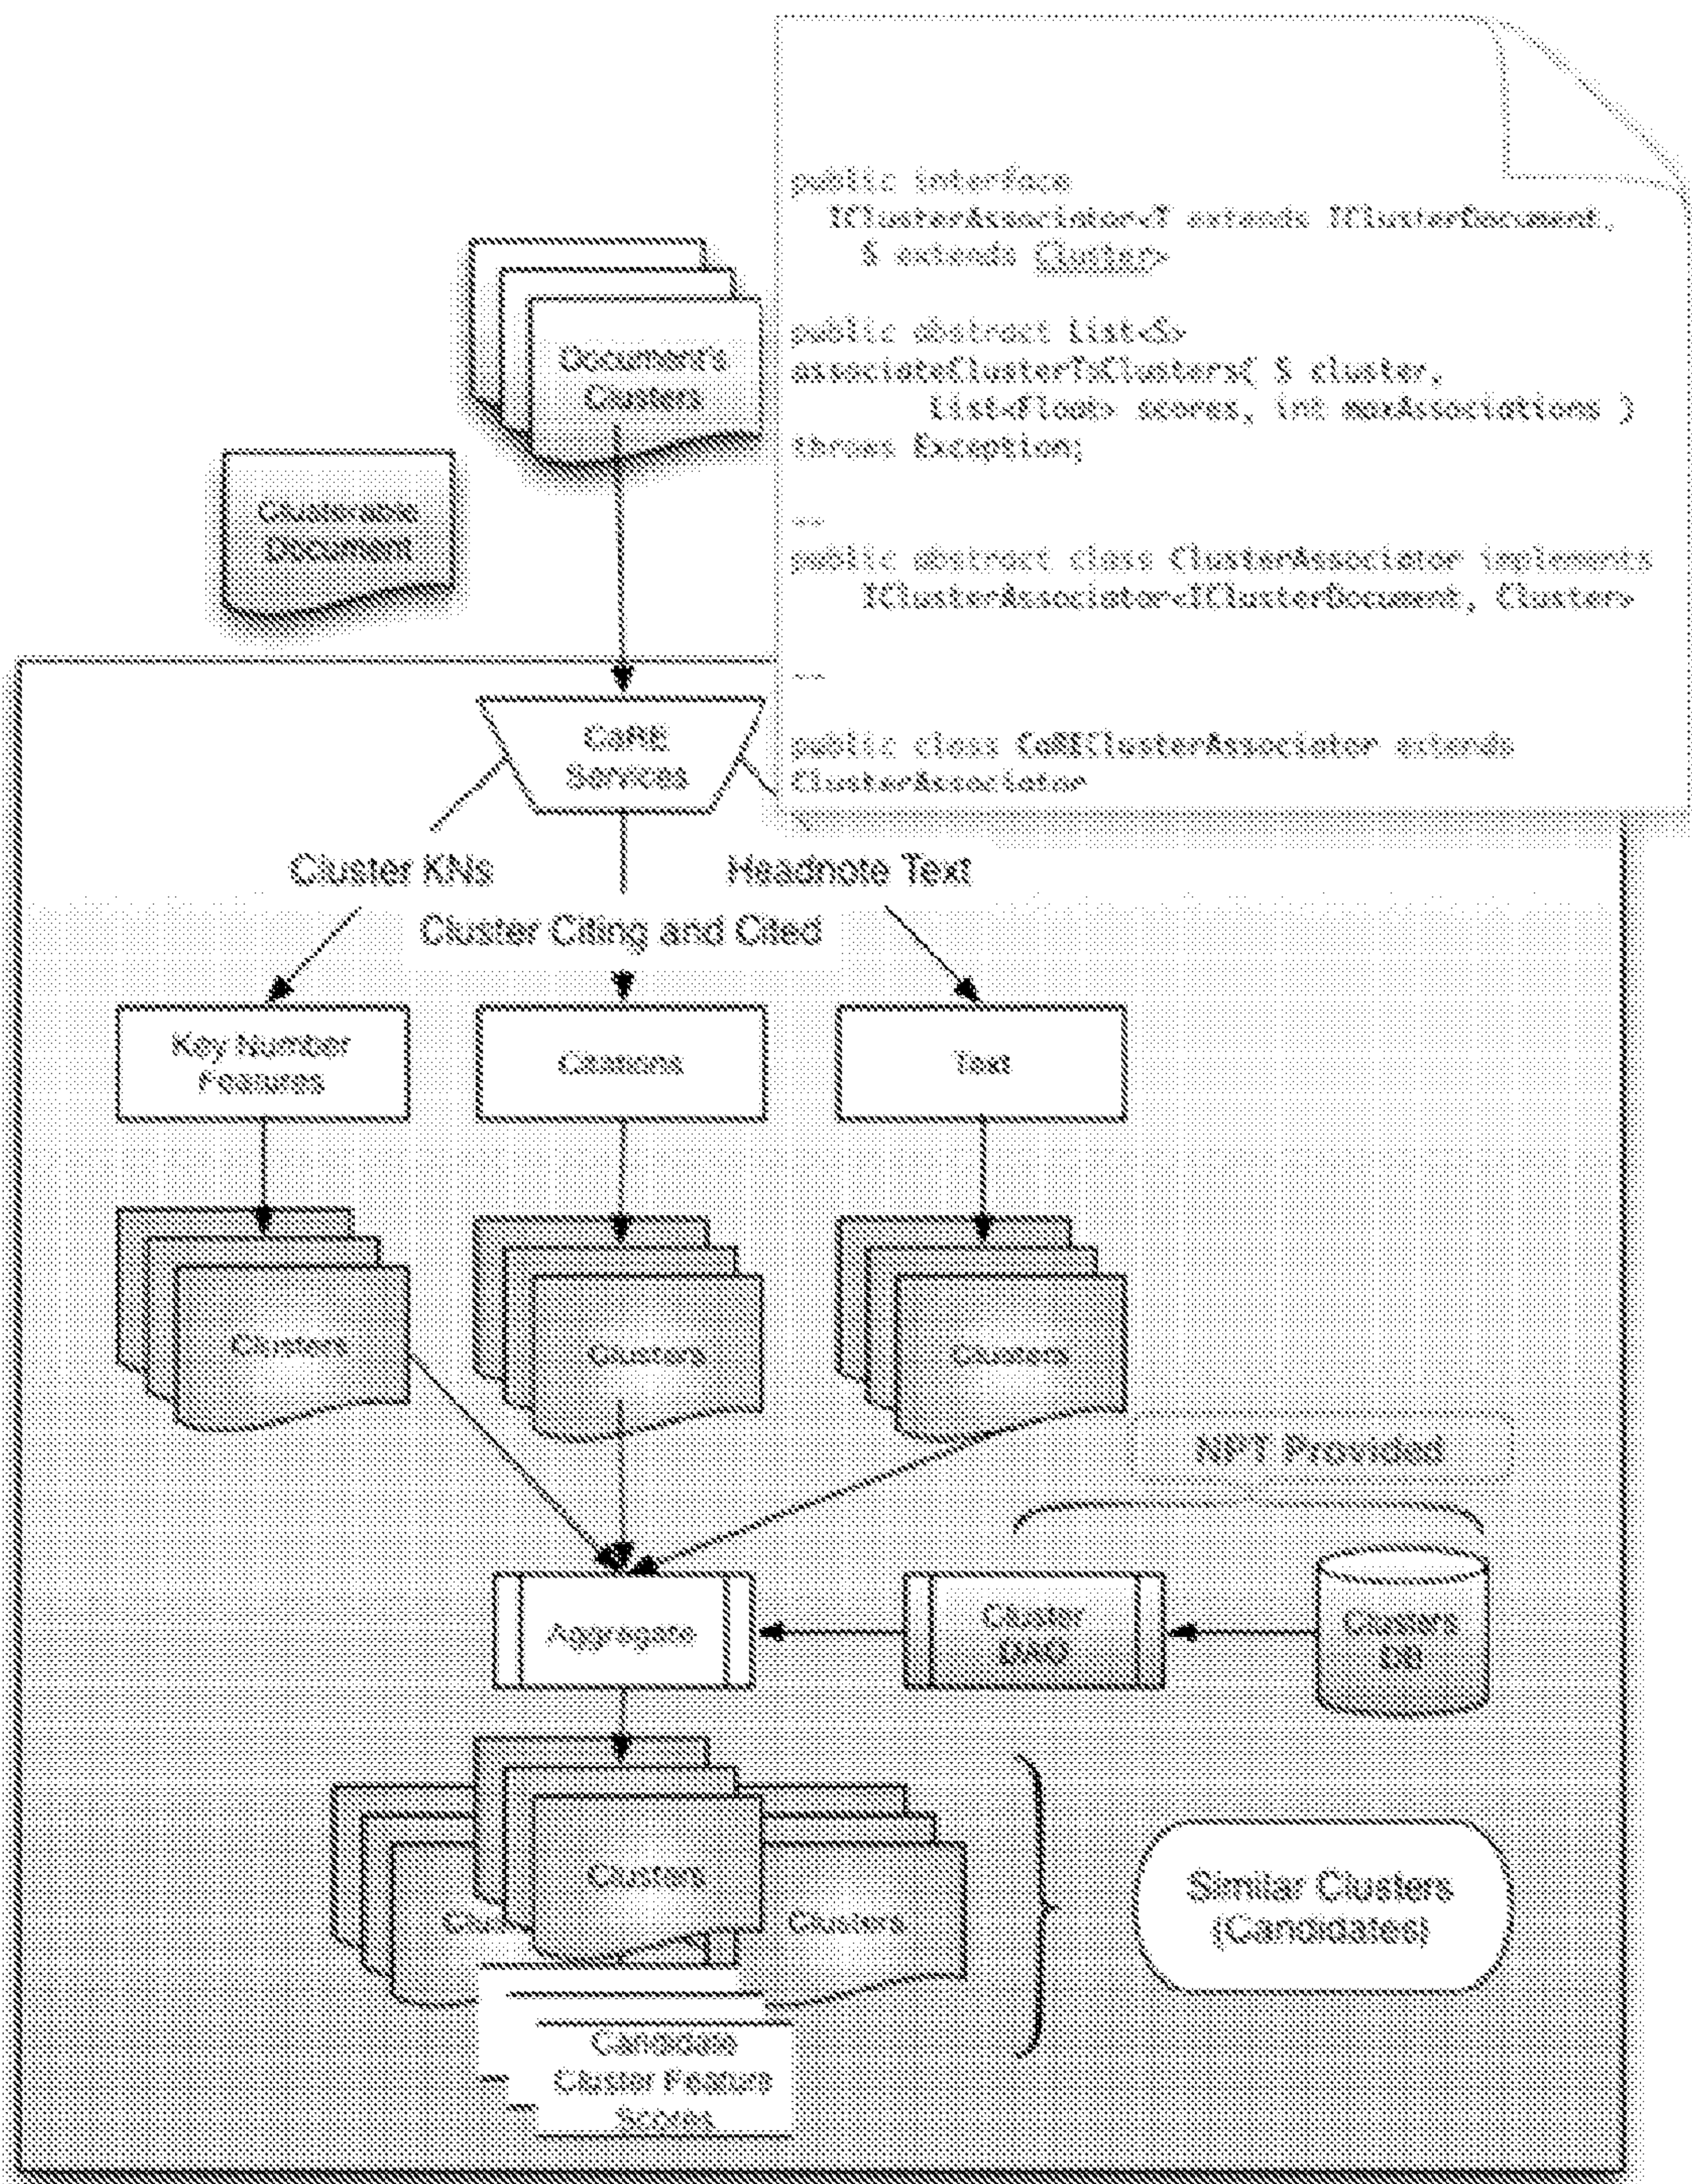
public interface
IClusterAssociator<T extends IClusterDocument,
S extends Cluster>

public abstract List<S>
associateClusterToClusters( S cluster,
List<Float> scores, int maxAssociations )
throws Exception;

...
public abstract class ClusterAssociator implements
IClusterAssociator<IClusterDocument, Cluster>

...

public class CaREClusterAssociator extends
ClusterAssociator

Document's Clusters

Clusterable Document

CaRE Services

Cluster KNs

Headnote Text

Cluster Citing and Cited

Key Number Features

Citations

Text

Clusters

Clusters

Clusters

NPT Provided

Aggregate

Cluster DAO

Clusters DB

Clusters

Clusters

Clusters

Similar Clusters (Candidates)

Candidate Cluster Feature Scores